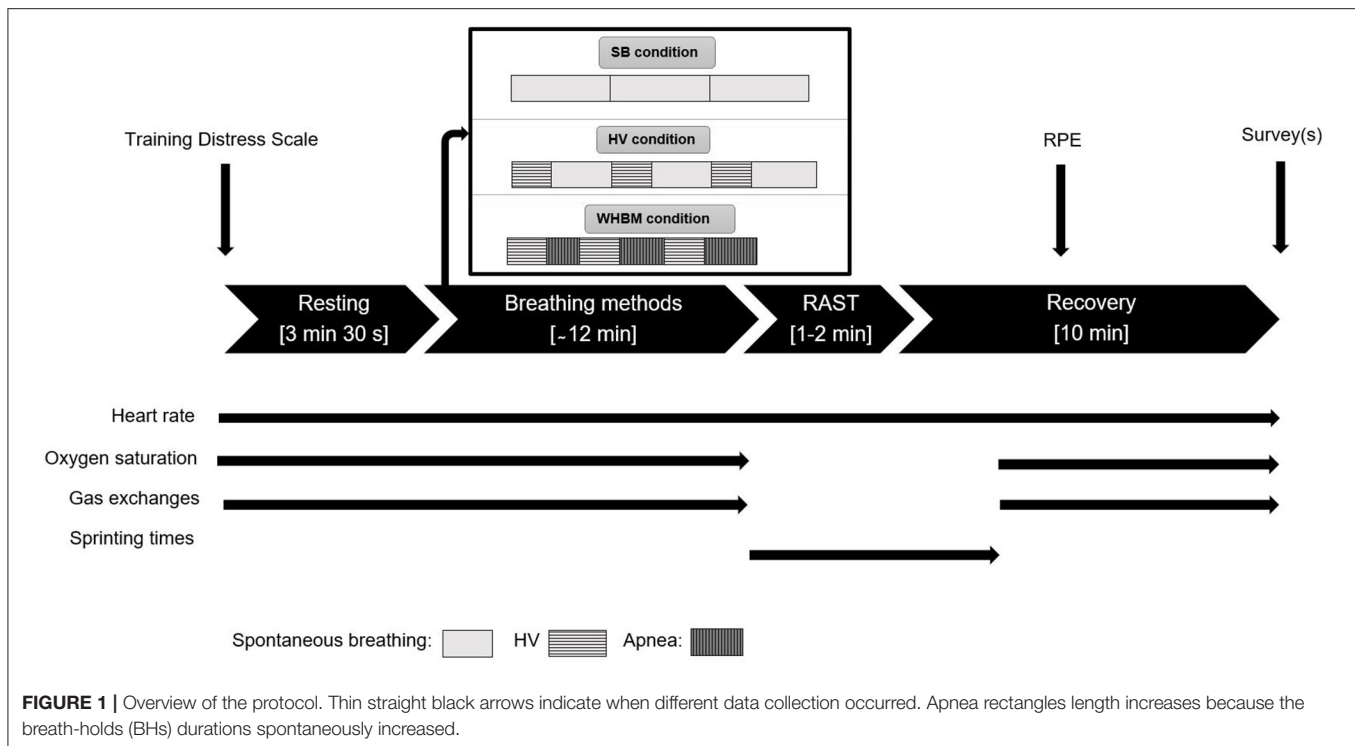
SB condition

HV condition

WHBM condition

Training Distress Scale

RPE

Survey(s)

Resting
[3 min 30 s]

Breathing methods
[~12 min]

RAST
[1-2 min]

Recovery
[10 min]

Heart rate

Oxygen saturation

Gas exchanges

Sprinting times

Spontaneous breathing: HV Apnea:

**FIGURE 1 |** Overview of the protocol. Thin straight black arrows indicate when different data collection occurred. Apnea rectangles length increases because the breath-holds (BHs) durations spontaneously increased.